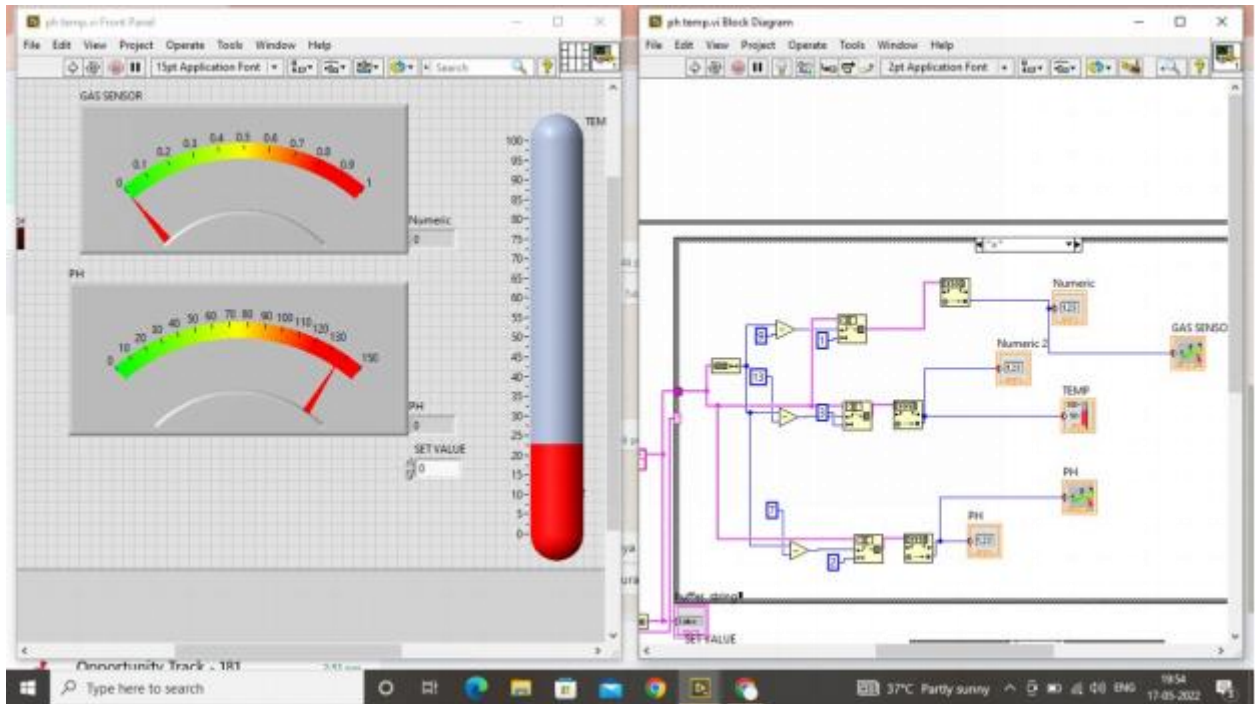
ph temp.vi Front Panel

File Edit View Project Operate Tools Window Help

15pt Application Font

Search

GAS SENSOR

0 0.1 0.2 0.3 0.4 0.5 0.6 0.7 0.8 0.9 1

Numeric
0

PH

0 10 20 30 40 50 60 70 80 90 100 110 120 130 150

PH
0

SET VALUE
0

TEM

100 95 90 85 80 75 70 65 60 55 50 45 40 35 30 25 20 15 10 5 0

Opportunity Track - 181

ph temp.vi Block Diagram

File Edit View Project Operate Tools Window Help

2pt Application Font

"a"

Numeric

GAS SENSO

Numeric 2

TEMP

PH

PH

buffer string

SET VALUE

Type here to search

37°C Partly sunny ENG 19:54 17-05-2022